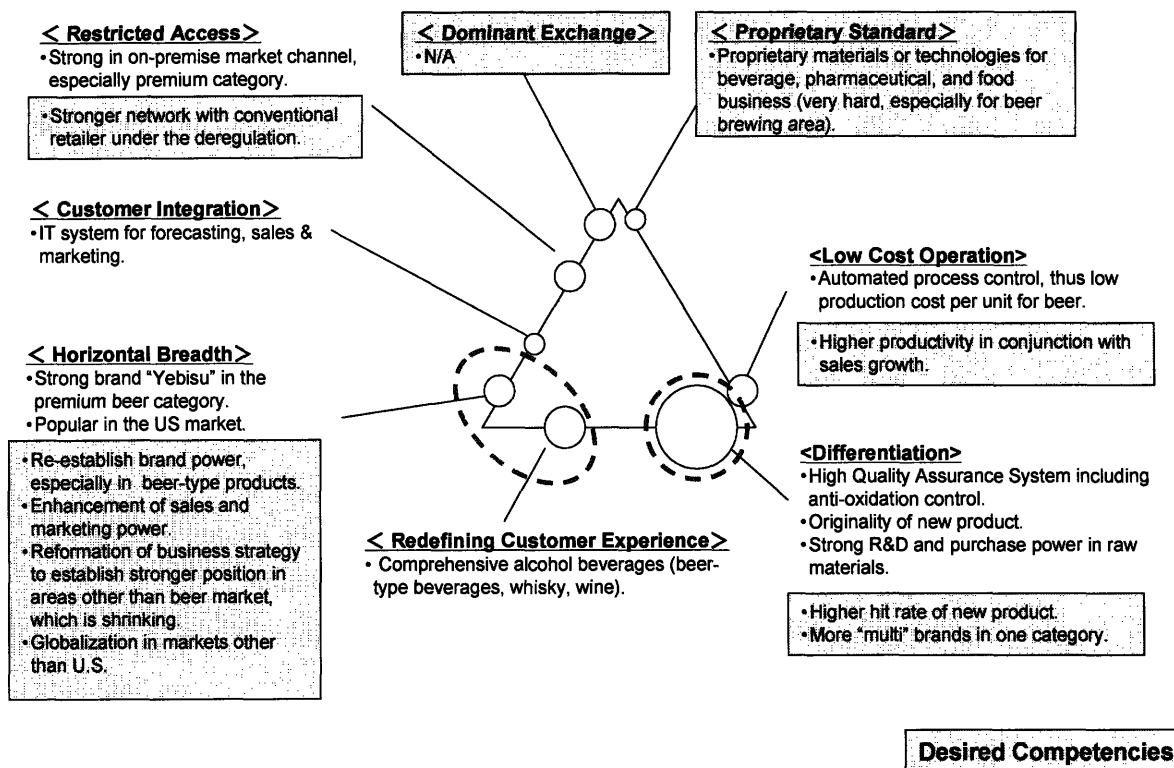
< Restricted Access >
•Strong in on-premise market channel, especially premium category.

•Stronger network with conventional retailer under the deregulation.

< Dominant Exchange >
•N/A

< Proprietary Standard >
•Proprietary materials or technologies for beverage, pharmaceutical, and food business (very hard, especially for beer brewing area).

< Customer Integration >
•IT system for forecasting, sales & marketing.

<Low Cost Operation>
•Automated process control, thus low production cost per unit for beer.

•Higher productivity in conjunction with sales growth.

< Horizontal Breadth >
•Strong brand "Yebisu" in the premium beer category.
•Popular in the US market.

•Re-establish brand power, especially in beer-type products.
•Enhancement of sales and marketing power.
•Reformation of business strategy to establish stronger position in areas other than beer market, which is shrinking.
•Globalization in markets other than U.S.

< Redefining Customer Experience >
• Comprehensive alcohol beverages (beer-type beverages, whisky, wine).

<Differentiation>
•High Quality Assurance System including anti-oxidation control.
•Originality of new product.
•Strong R&D and purchase power in raw materials.

•Higher hit rate of new product.
•More "multi" brands in one category.

Desired Competencies